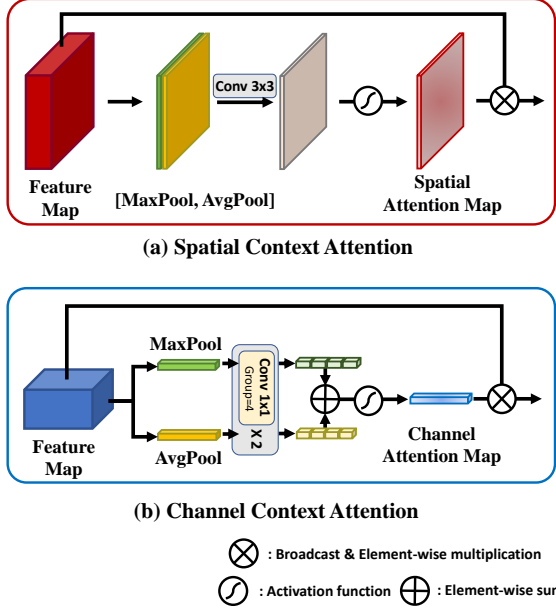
Conv 3x3

Feature Map

[MaxPool, AvgPool]

Spatial Attention Map

(a) Spatial Context Attention

MaxPool

Conv 1x1
Group=4

x 2

Feature Map

AvgPool

Channel Attention Map

(b) Channel Context Attention

: Broadcast & Element-wise multiplication

: Activation function : Element-wise sur